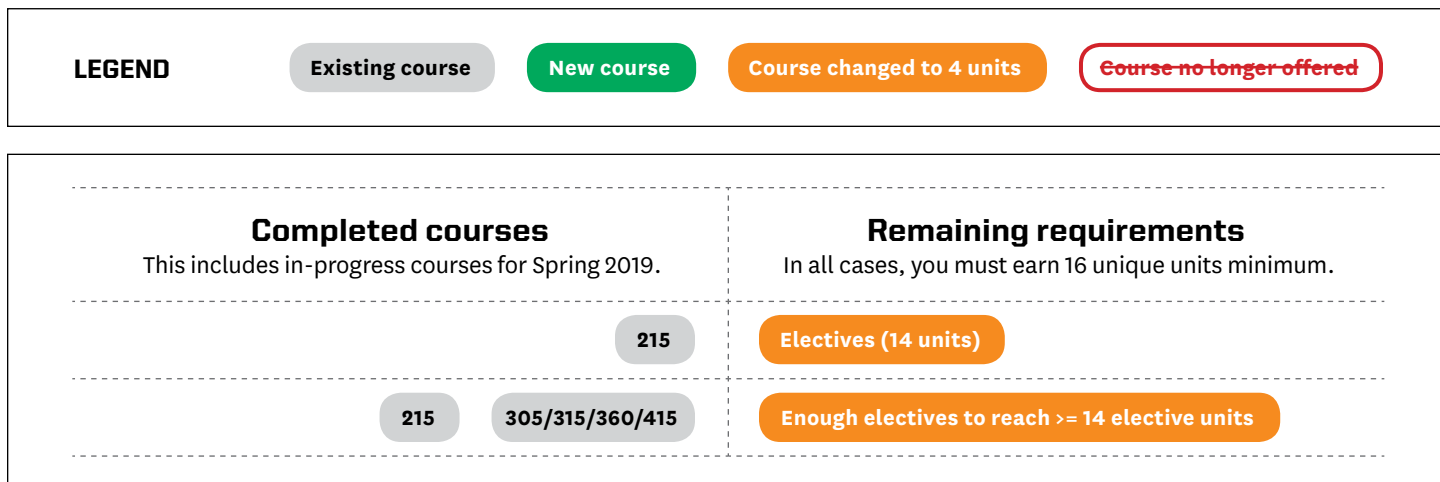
LEGEND

Existing course

New course

Course changed to 4 units

~~Course no longer offered~~

| Completed courses<br>This includes in-progress courses for Spring 2019. | Remaining requirements<br>In all cases, you must earn 16 unique units minimum. |
|---|---|
| 215 | Electives (14 units) |
| 215 305/315/360/415 | Enough electives to reach >= 14 elective units |